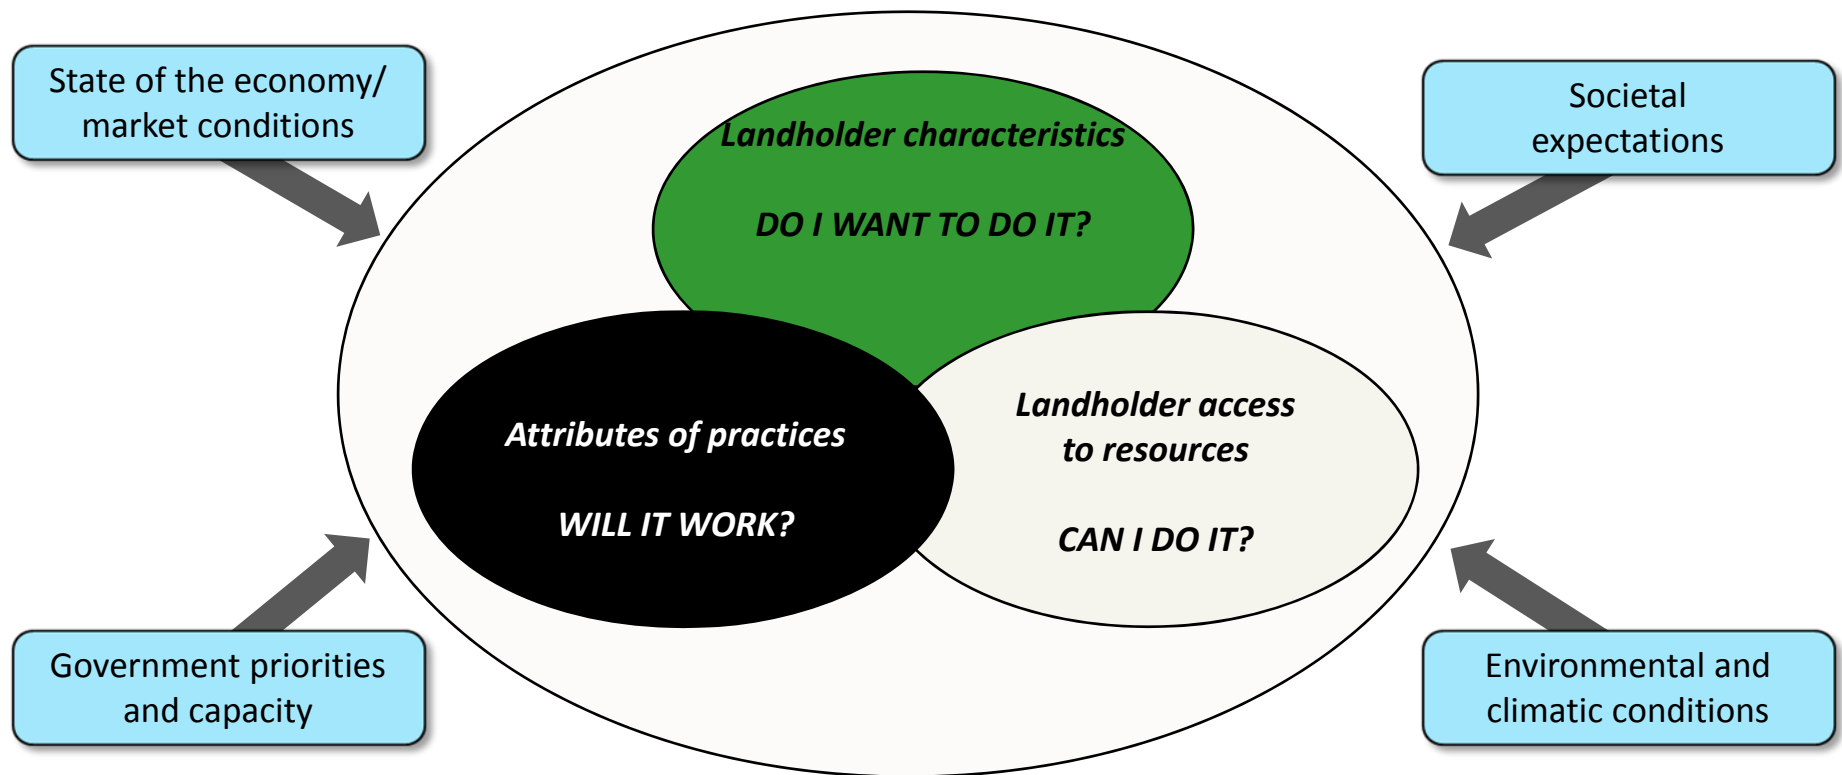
State of the economy/ market conditions

Societal expectations

Landholder characteristics

DO I WANT TO DO IT?

Attributes of practices

WILL IT WORK?

Landholder access to resources

CAN I DO IT?

Government priorities and capacity

Environmental and climatic conditions